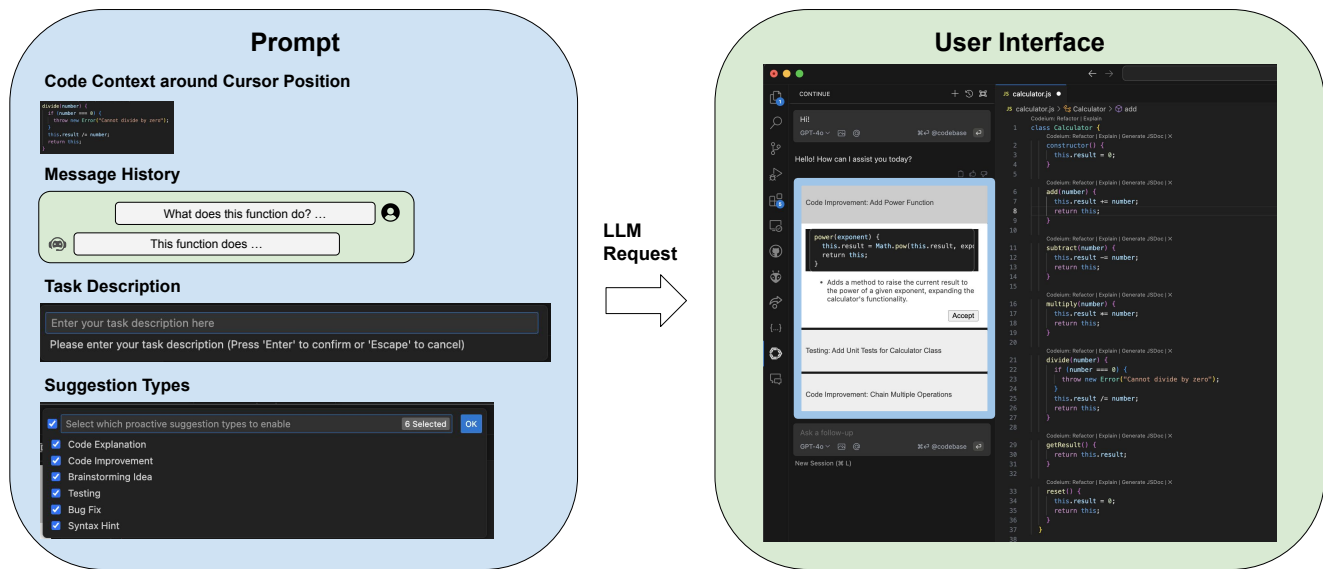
Prompt

Code Context around Cursor Position

divide(number) {
  if (number === 0) {
    throw new Error("Cannot divide by zero");
  }
  this.result /= number;
  return this;
}

Message History

What does this function do? …

This function does …

Task Description

Enter your task description here

Please enter your task description (Press 'Enter' to confirm or 'Escape' to cancel)

Suggestion Types

Select which proactive suggestion types to enable 6 Selected OK

Code Explanation
Code Improvement
Brainstorming Idea
Testing
Bug Fix
Syntax Hint

LLM Request

User Interface

CONTINUE

Hi!

GPT-4o @codebase

Hello! How can I assist you today?

Code Improvement: Add Power Function

power(exponent) {
  this.result = Math.pow(this.result, expo
  return this;
}

• Adds a method to raise the current result to the power of a given exponent, expanding the calculator's functionality.

Accept

Testing: Add Unit Tests for Calculator Class

Code Improvement: Chain Multiple Operations

Ask a follow-up

GPT-4o @codebase

New Session (⌘ L)

calculator.js

calculator.js > Calculator > add

Codeium: Refactor | Explain
1 class Calculator {
Codeium: Refactor | Explain | Generate JSDoc | ×
2   constructor() {
3     this.result = 0;
4   }
5
Codeium: Refactor | Explain | Generate JSDoc | ×
6   add(number) {
7     this.result += number;
8     return this;
9   }
10
Codeium: Refactor | Explain | Generate JSDoc | ×
11   subtract(number) {
12     this.result -= number;
13     return this;
14   }
15
Codeium: Refactor | Explain | Generate JSDoc | ×
16   multiply(number) {
17     this.result *= number;
18     return this;
19   }
20
Codeium: Refactor | Explain | Generate JSDoc | ×
21   divide(number) {
22     if (number === 0) {
23       throw new Error("Cannot divide by zero");
24     }
25     this.result /= number;
26     return this;
27   }
28
Codeium: Refactor | Explain | Generate JSDoc | ×
29   getResult() {
30     return this.result;
31   }
32
Codeium: Refactor | Explain | Generate JSDoc | ×
33   reset() {
34     this.result = 0;
35     return this;
36   }
37 }
38